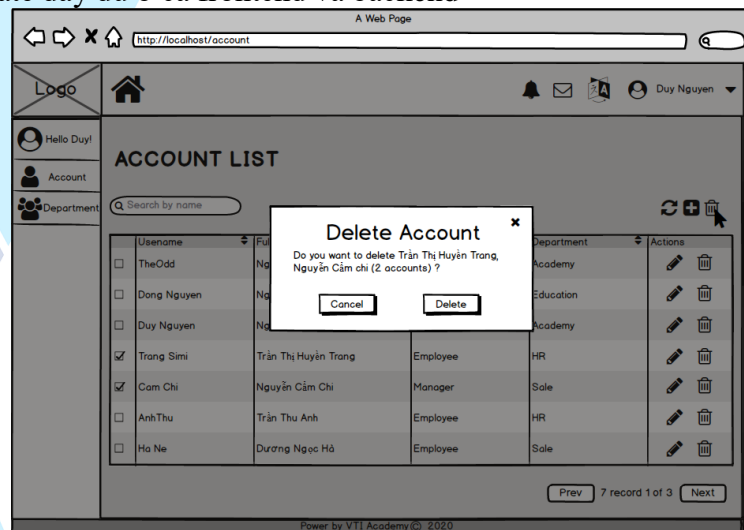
A Web Page

http://localhost/account

Logo

Duy Nguyen

Hello Duy!

Account

Department

ACCOUNT LIST

Search by name

| | Usename | Fu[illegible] | | Department | Actions |
|---|---|---|---|---|---|
| ☐ | TheOdd | Ng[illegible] | | Academy | |
| ☐ | Dong Nguyen | Ng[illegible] | | Education | |
| ☐ | Duy Nguyen | Ng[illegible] | | Academy | |
| ☑ | Trang Simi | Trần Thị Huyền Trang | Employee | HR | |
| ☑ | Cam Chi | Nguyễn Cẩm Chi | Manager | Sale | |
| ☐ | AnhThu | Trần Thu Anh | Employee | HR | |
| ☐ | Ha Ne | Dương Ngọc Hà | Employee | Sale | |

Delete Account

Do you want to delete Trần Thị Huyền Trang, Nguyễn Cẩm chi (2 accounts) ?

Cancel

Delete

Prev 7 record 1 of 3 Next

Power by VTI Academy© 2020